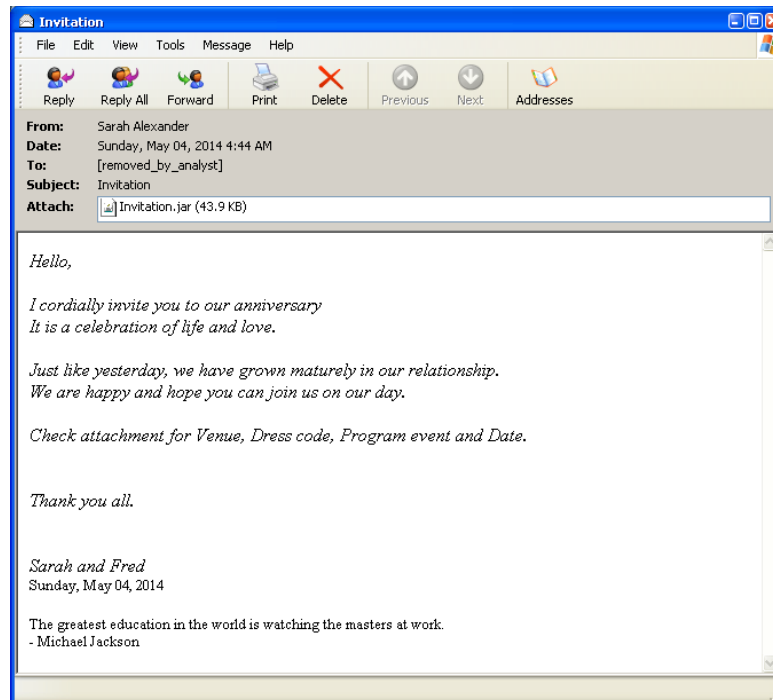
Invitation

File Edit View Tools Message Help

Reply Reply All Forward Print Delete Previous Next Addresses

From: Sarah Alexander
Date: Sunday, May 04, 2014 4:44 AM
To: [removed_by_analyst]
Subject: Invitation
Attach: Invitation.jar (43.9 KB)

Hello,

I cordially invite you to our anniversary
It is a celebration of life and love.

Just like yesterday, we have grown maturely in our relationship.
We are happy and hope you can join us on our day.

Check attachment for Venue, Dress code, Program event and Date.

Thank you all.

Sarah and Fred
Sunday, May 04, 2014

The greatest education in the world is watching the masters at work.
- Michael Jackson